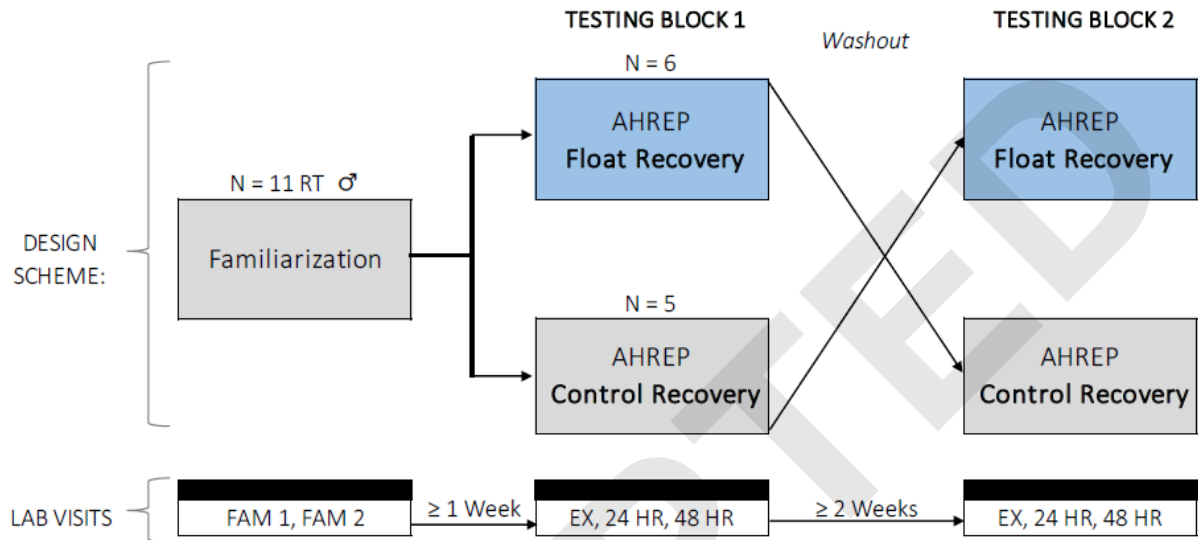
TESTING BLOCK 1

Washout

TESTING BLOCK 2

DESIGN SCHEME:

N = 11 RT ♂

Familiarization

N = 6

AHREP
Float Recovery

N = 5

AHREP
Control Recovery

AHREP
Float Recovery

AHREP
Control Recovery

LAB VISITS

FAM 1, FAM 2

≥ 1 Week

EX, 24 HR, 48 HR

≥ 2 Weeks

EX, 24 HR, 48 HR